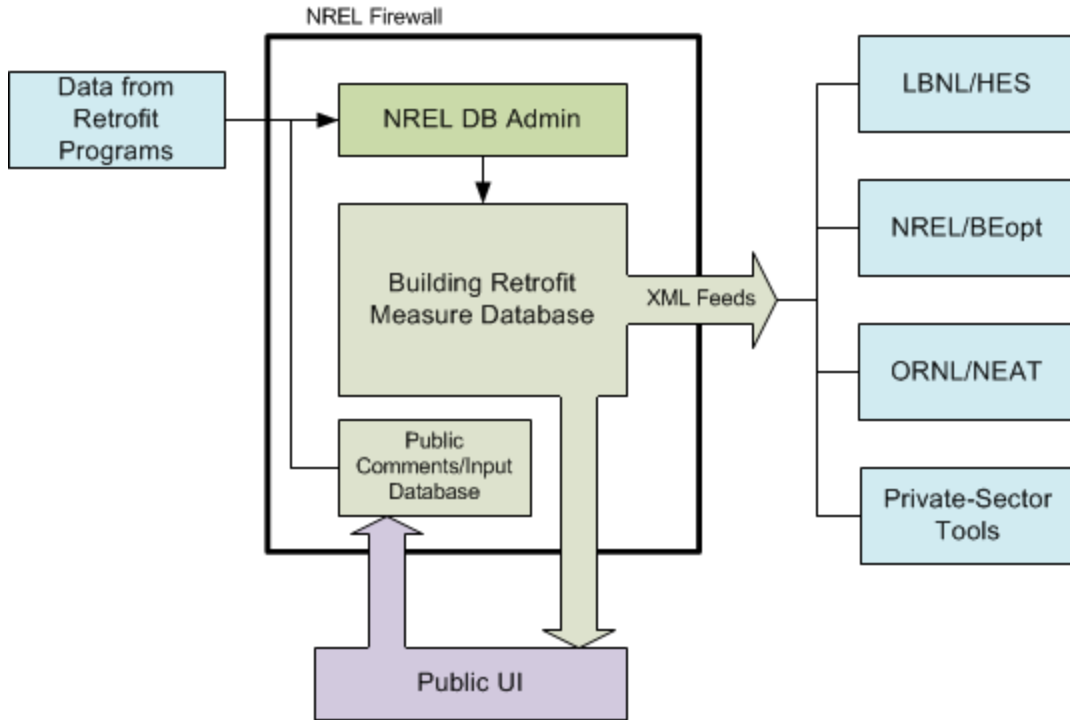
NREL Firewall

Data from Retrofit Programs

NREL DB Admin

Building Retrofit Measure Database

XML Feeds

Public Comments/Input Database

Public UI

LBNL/HES

NREL/BEopt

ORNL/NEAT

Private-Sector Tools